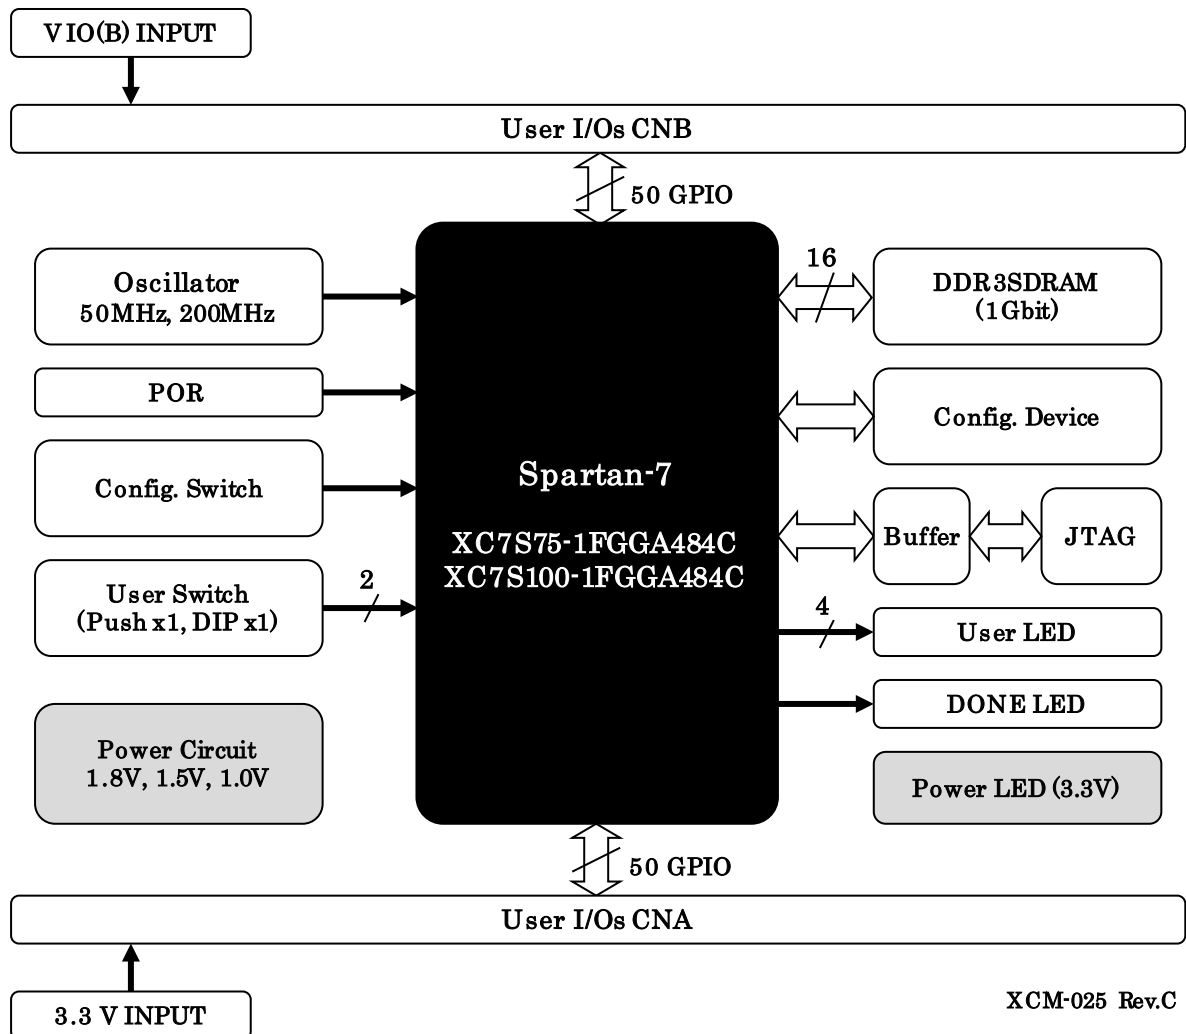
VIO(B) INPUT

User I/Os CNB

50 GPIO

Oscillator
50MHz, 200MHz

POR

Config. Switch

User Switch
(Push x1, DIP x1)

2

Power Circuit
1.8V, 1.5V, 1.0V

Spartan-7

XC7S75-1FGGA484C
XC7S100-1FGGA484C

16

DDR3SDRAM
(1Gbit)

Config. Device

Buffer

JTAG

4

User LED

DONE LED

Power LED (3.3V)

50 GPIO

User I/Os CNA

3.3 V INPUT

XCM-025 Rev.C